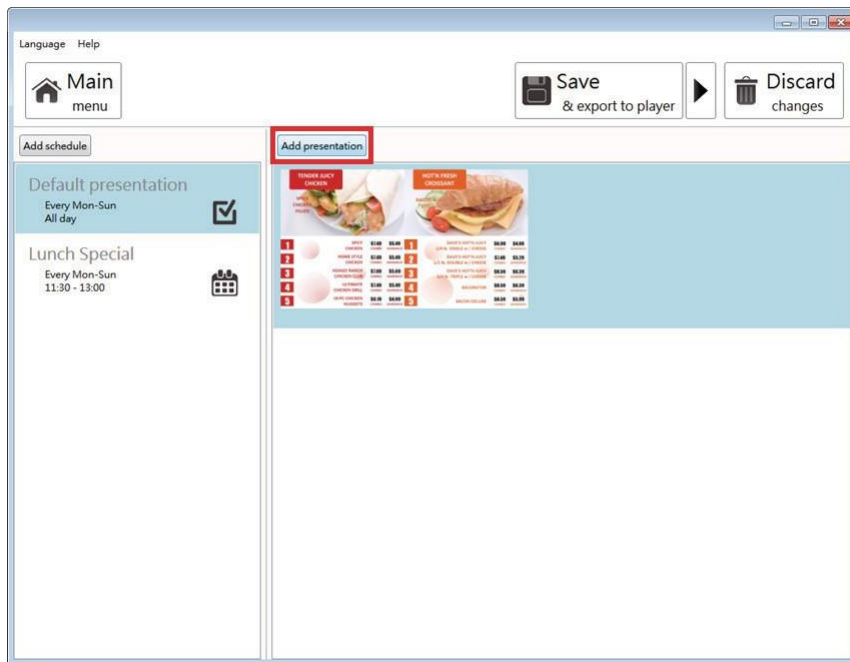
Language Help

Main menu

Save & export to player

Discard changes

Add schedule

Add presentation

Default presentation
Every Mon-Sun
All day

Lunch Special
Every Mon-Sun
11:30 - 13:00

TENDER JUICY CHICKEN

HOT'N FRESH CROISSANT

1 2 3 4 5

1 2 3 4 5